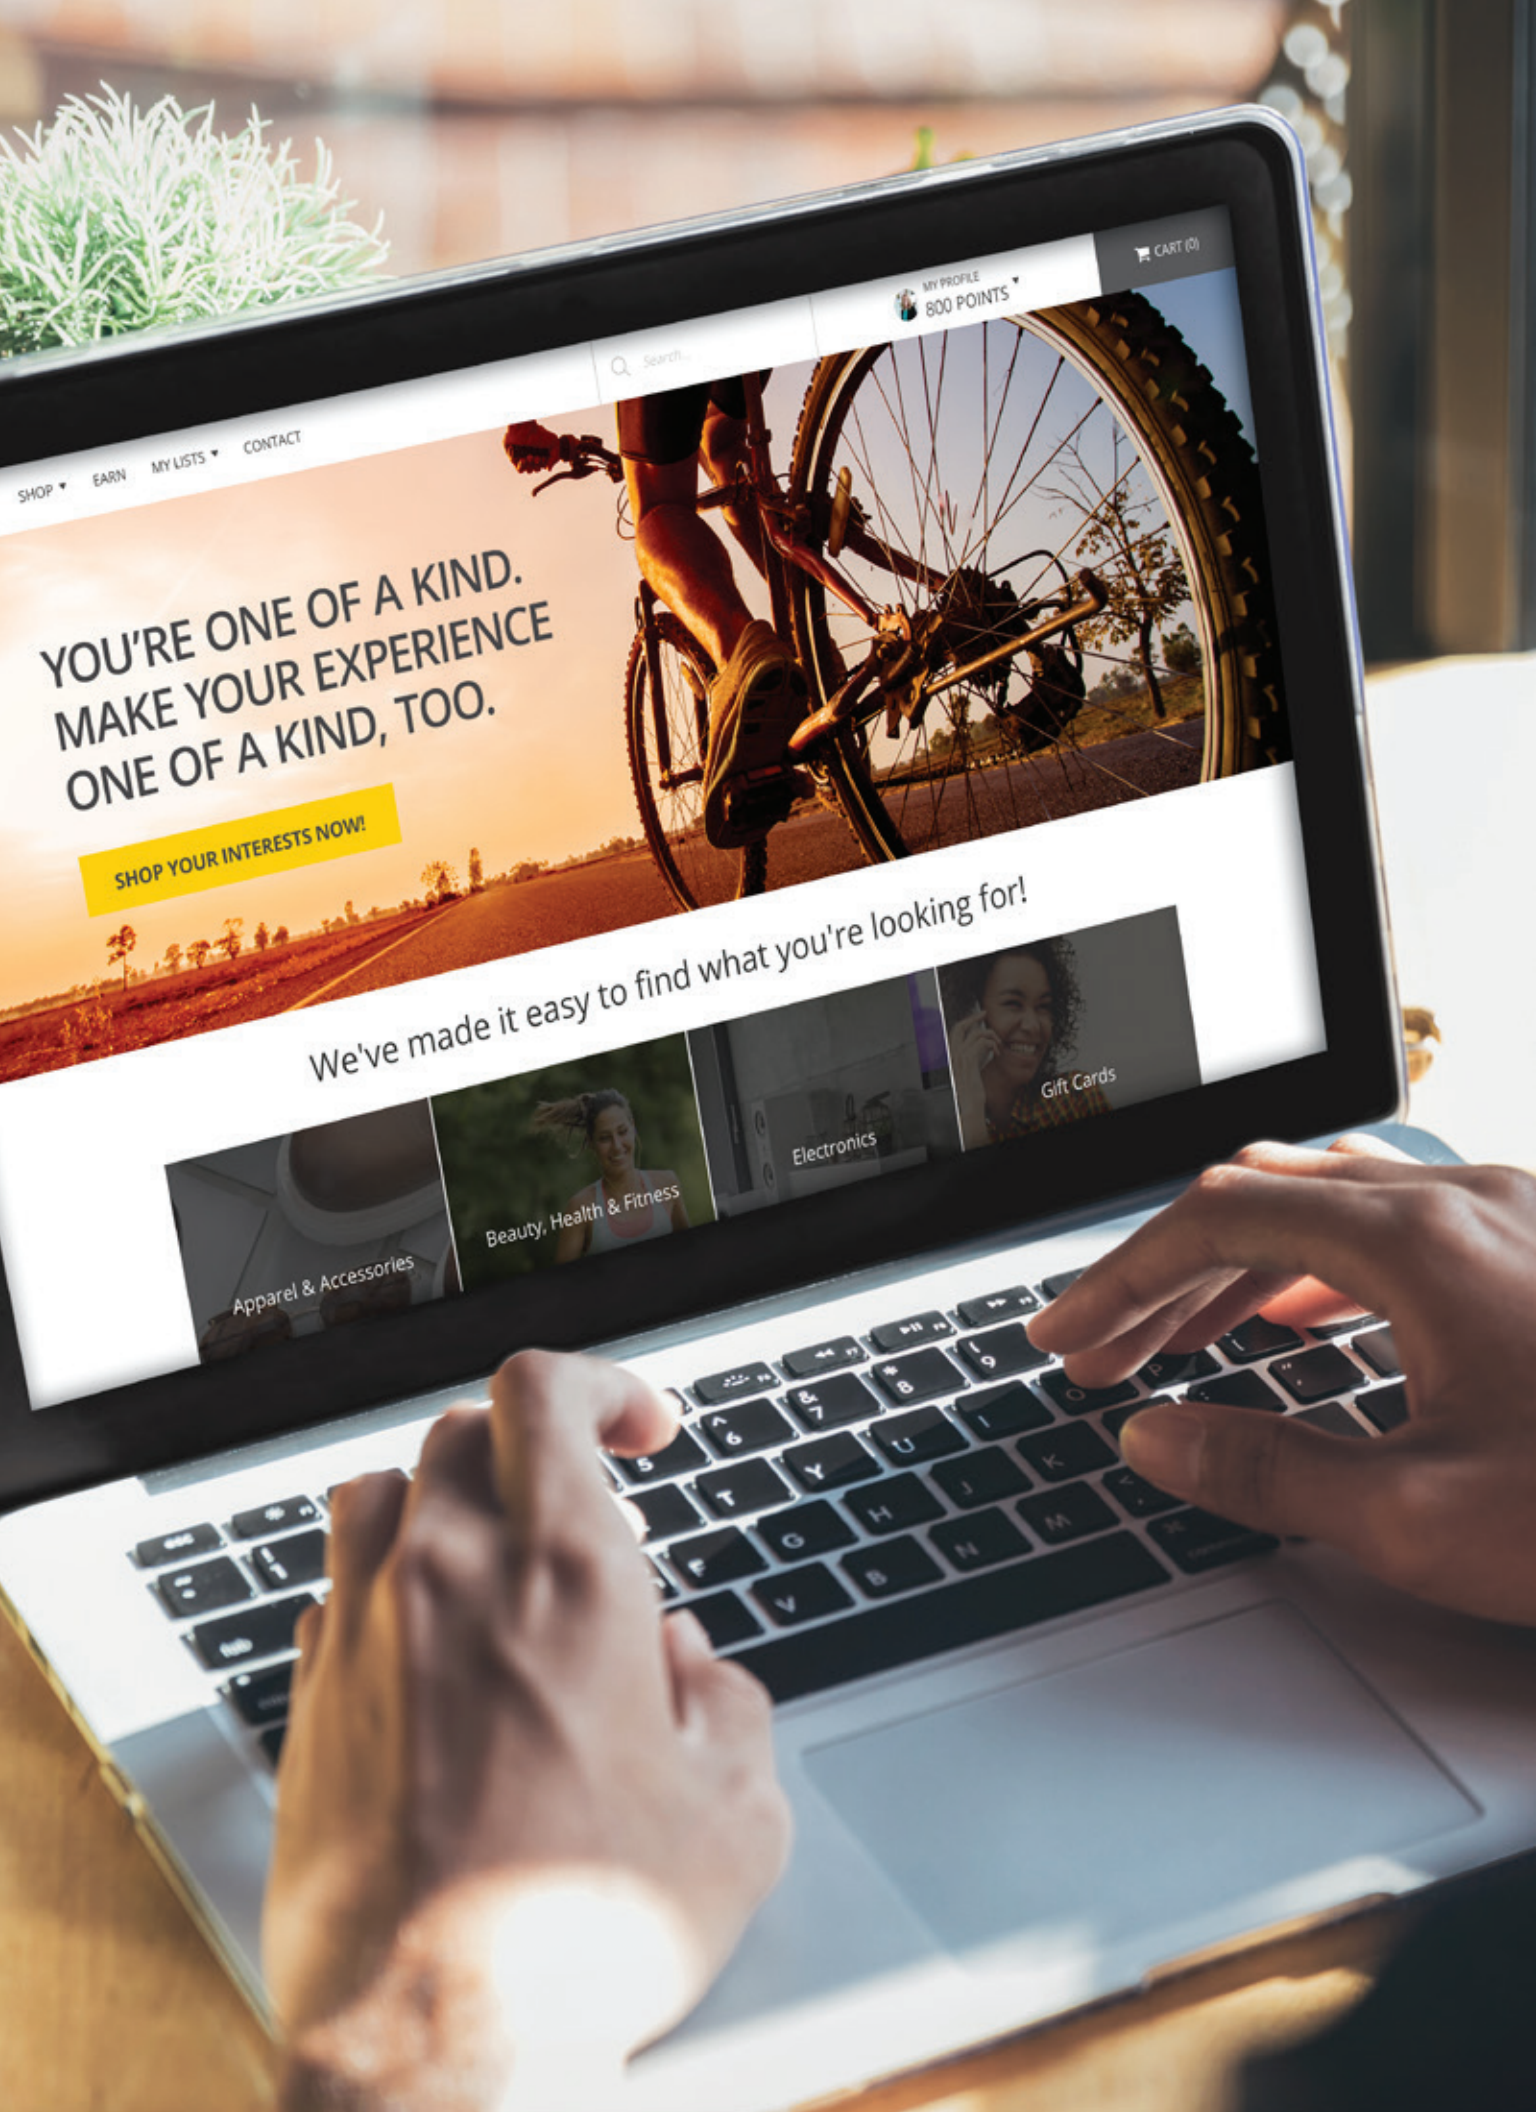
SHOP ▾ EARN MY LISTS ▾ CONTACT

Search...

MY PROFILE
800 POINTS ▾

CART (0)

YOU'RE ONE OF A KIND.
MAKE YOUR EXPERIENCE
ONE OF A KIND, TOO.

SHOP YOUR INTERESTS NOW!

We've made it easy to find what you're looking for!

Apparel & Accessories

Beauty, Health & Fitness

Electronics

Gift Cards